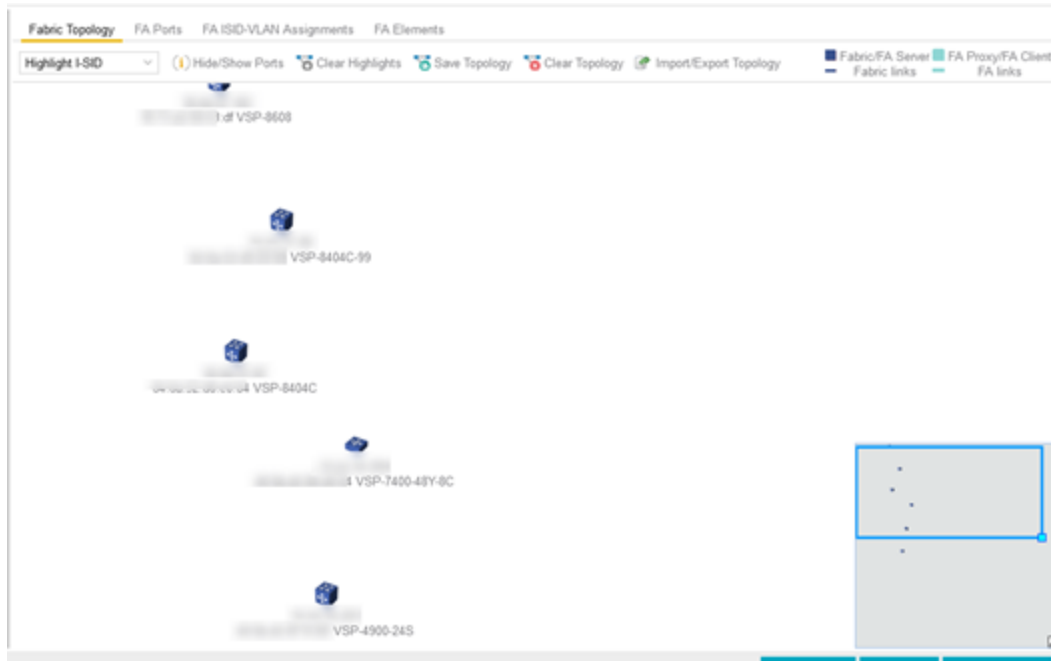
Fabric Topology FA Ports FA ISID-VLAN Assignments FA Elements

Highlight I-SID

Hide/Show Ports Clear Highlights Save Topology Clear Topology Import/Export Topology

Fabric/FA Server FA Proxy/FA Client
Fabric links FA links

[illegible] df VSP-8608

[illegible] VSP-8404C-99

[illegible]04 VSP-8404C

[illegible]4 VSP-7400-48Y-8C

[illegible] VSP-4900-24S